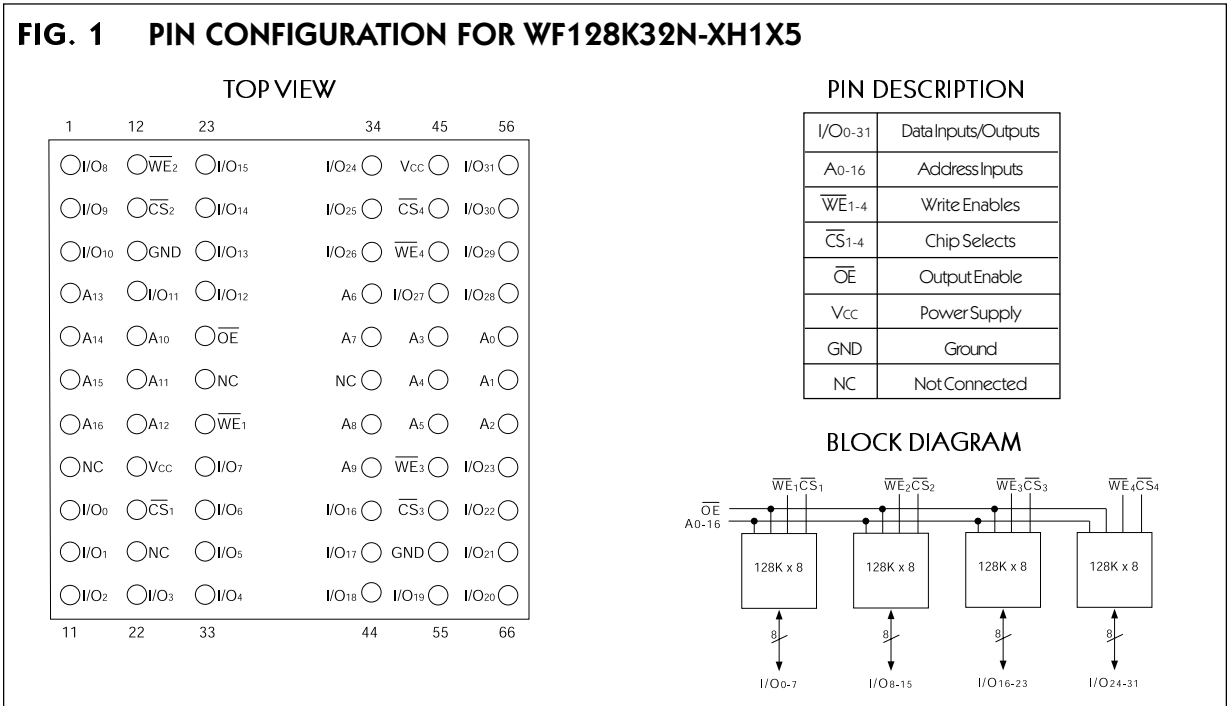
FIG. 1 PIN CONFIGURATION FOR WF128K32N-XH1X5

TOP VIEW

| 1 | 12 | 23 | 34 | 45 | 56 |
|---|---|---|---|---|---|
| I/O8 | $\overline{WE}_2$ | I/O15 | I/O24 | Vcc | I/O31 |
| I/O9 | $\overline{CS}_2$ | I/O14 | I/O25 | $\overline{CS}_4$ | I/O30 |
| I/O10 | GND | I/O13 | I/O26 | $\overline{WE}_4$ | I/O29 |
| A13 | I/O11 | I/O12 | A6 | I/O27 | I/O28 |
| A14 | A10 | $\overline{OE}$ | A7 | A3 | A0 |
| A15 | A11 | NC | NC | A4 | A1 |
| A16 | A12 | $\overline{WE}_1$ | A8 | A5 | A2 |
| NC | Vcc | I/O7 | A9 | $\overline{WE}_3$ | I/O23 |
| I/O0 | $\overline{CS}_1$ | I/O6 | I/O16 | $\overline{CS}_3$ | I/O22 |
| I/O1 | NC | I/O5 | I/O17 | GND | I/O21 |
| I/O2 | I/O3 | I/O4 | I/O18 | I/O19 | I/O20 |
| 11 | 22 | 33 | 44 | 55 | 66 |

PIN DESCRIPTION

| | |
|---|---|
| I/O0-31 | Data Inputs/Outputs |
| A0-16 | Address Inputs |
| $\overline{WE}$1-4 | Write Enables |
| $\overline{CS}$1-4 | Chip Selects |
| $\overline{OE}$ | Output Enable |
| Vcc | Power Supply |
| GND | Ground |
| NC | Not Connected |

BLOCK DIAGRAM

$\overline{WE}_1\overline{CS}_1$ $\overline{WE}_2\overline{CS}_2$ $\overline{WE}_3\overline{CS}_3$ $\overline{WE}_4\overline{CS}_4$

$\overline{OE}$
A0-16

128K x 8 128K x 8 128K x 8 128K x 8

8 8 8 8

I/O0-7 I/O8-15 I/O16-23 I/O24-31